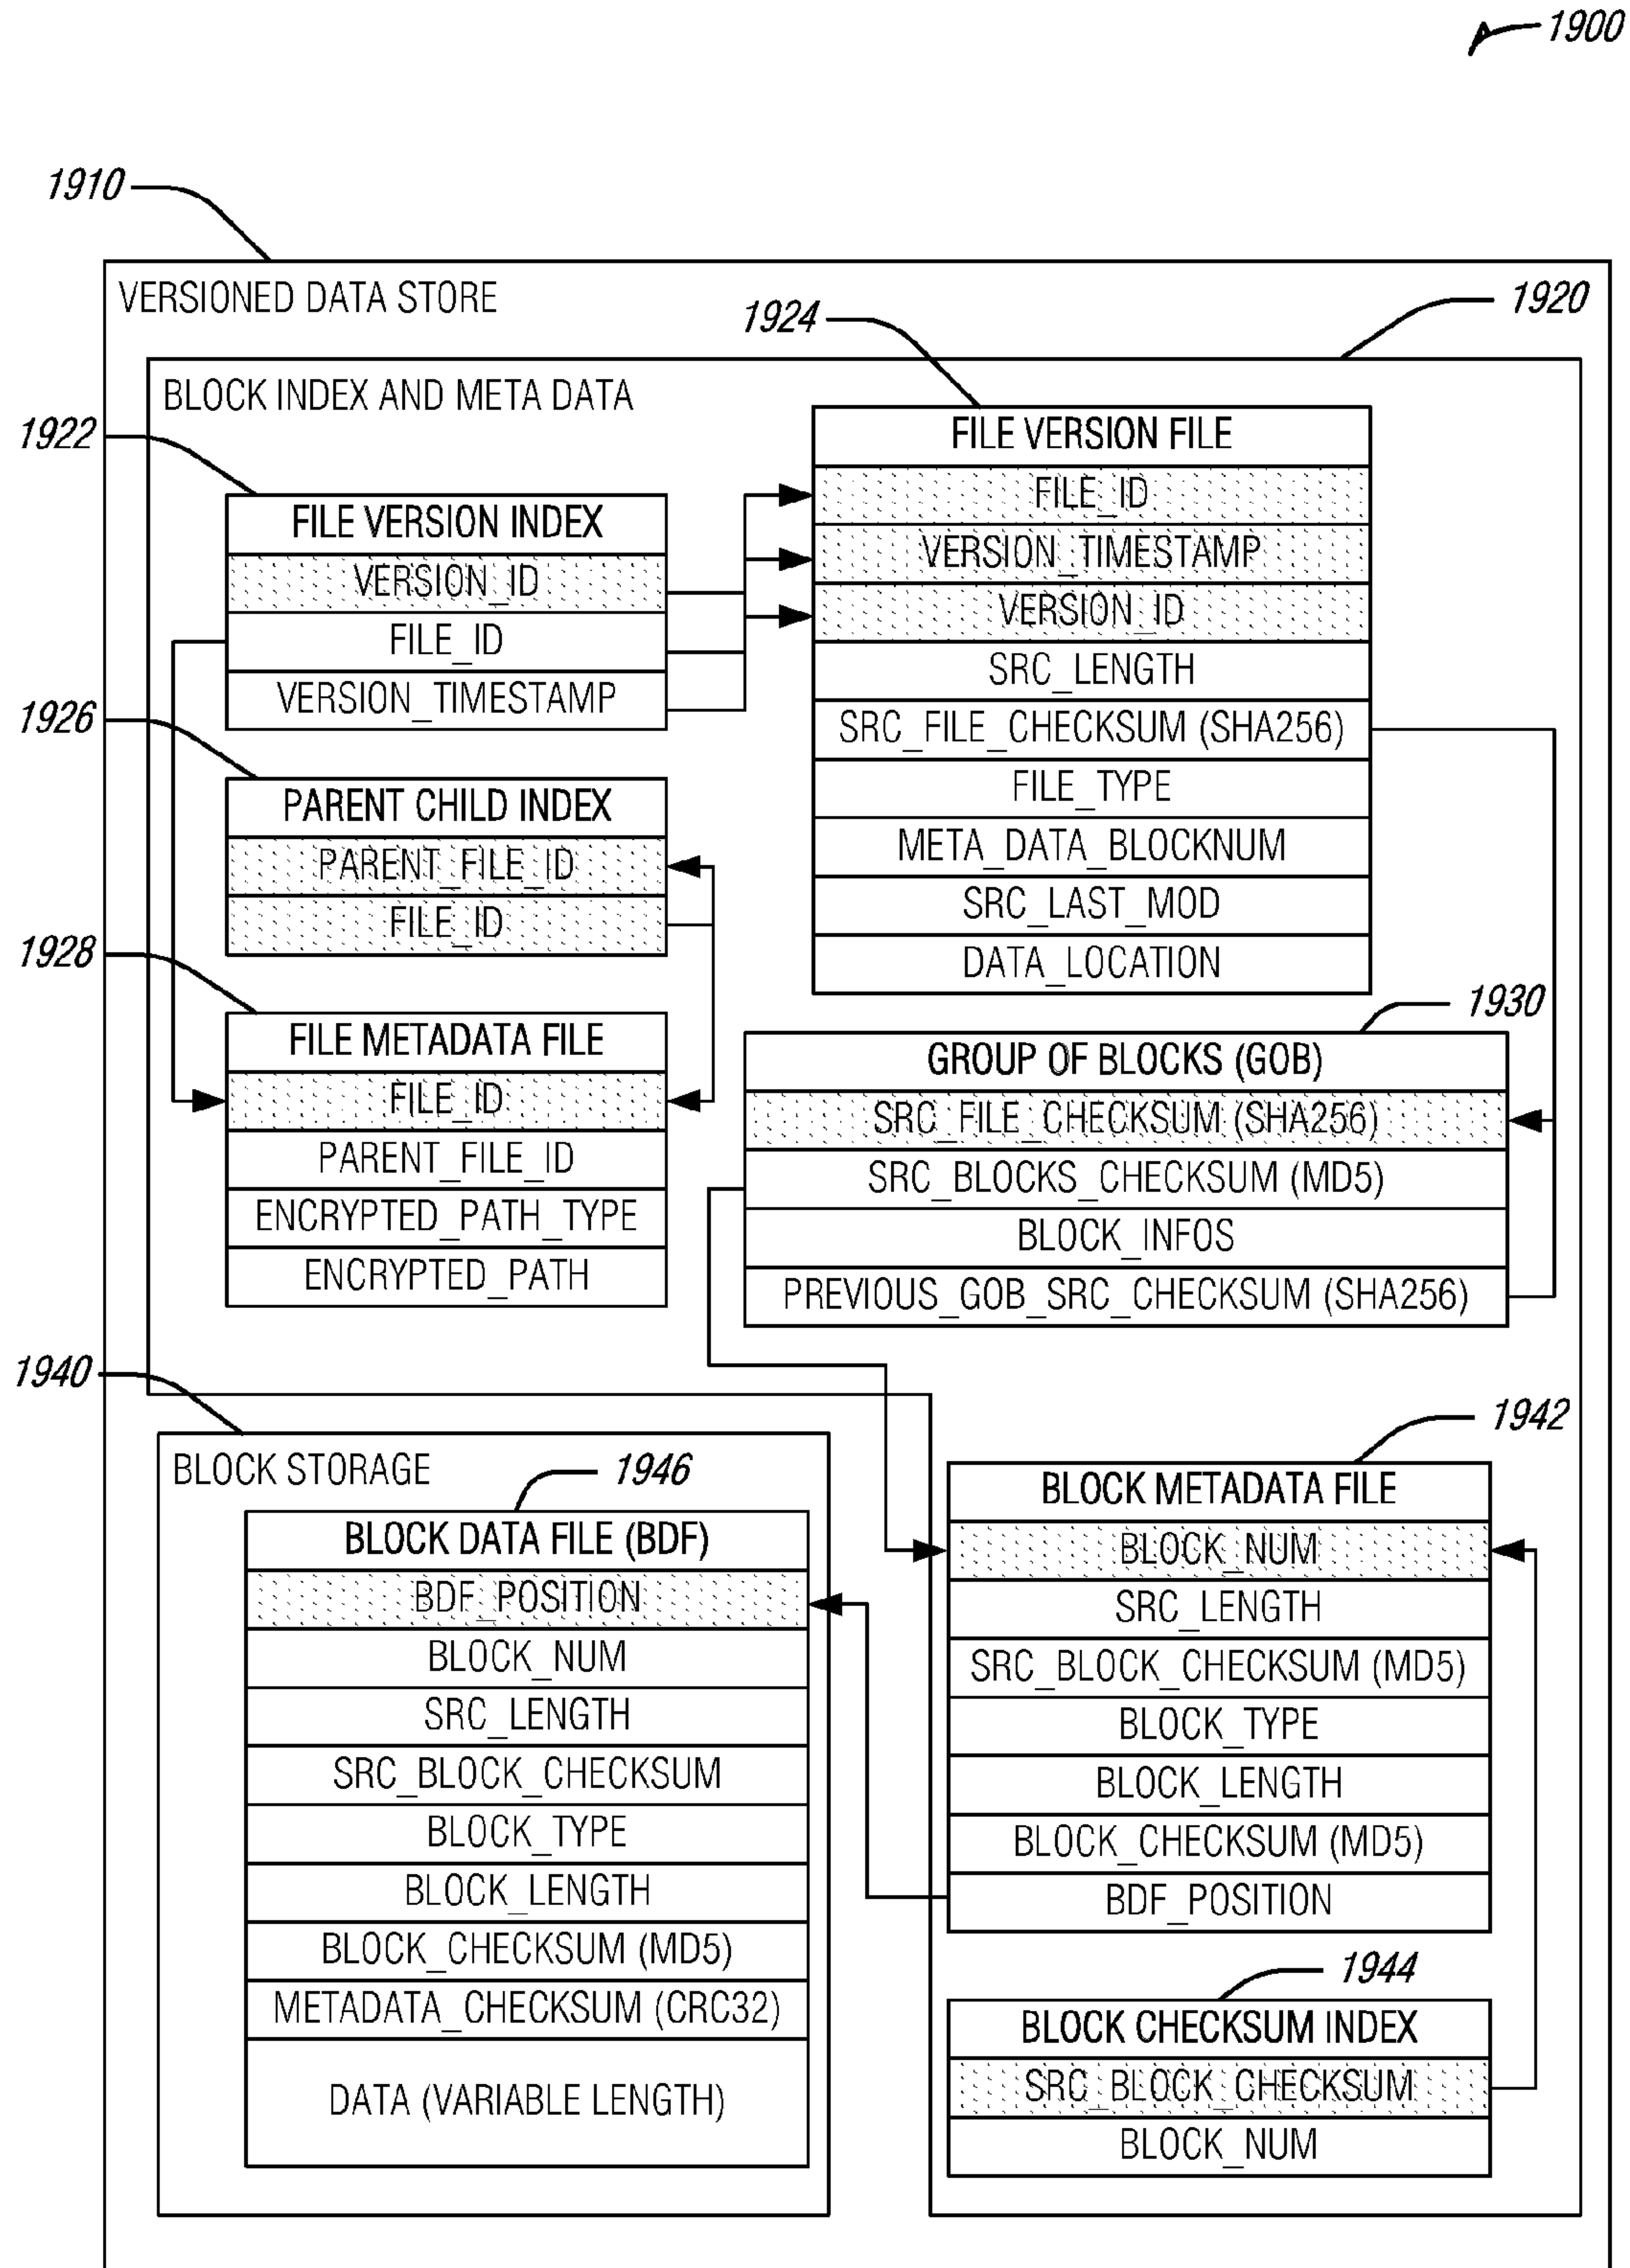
1900

1910

VERSIONED DATA STORE

1920

1924

BLOCK INDEX AND META DATA

1922

FILE VERSION FILE
FILE_ID
VERSION_TIMESTAMP
VERSION_ID
SRC_LENGTH
SRC_FILE_CHECKSUM (SHA256)
FILE_TYPE
META_DATA_BLOCKNUM
SRC_LAST_MOD
DATA_LOCATION

FILE VERSION INDEX
VERSION_ID
FILE_ID
VERSION_TIMESTAMP

1926

PARENT CHILD INDEX
PARENT_FILE_ID
FILE_ID

1928

FILE METADATA FILE
FILE_ID
PARENT_FILE_ID
ENCRYPTED_PATH_TYPE
ENCRYPTED_PATH

1930

GROUP OF BLOCKS (GOB)
SRC_FILE_CHECKSUM (SHA256)
SRC_BLOCKS_CHECKSUM (MD5)
BLOCK_INFOS
PREVIOUS_GOB_SRC_CHECKSUM (SHA256)

1940

1942

BLOCK STORAGE

1946

BLOCK DATA FILE (BDF)
BDF_POSITION
BLOCK_NUM
SRC_LENGTH
SRC_BLOCK_CHECKSUM
BLOCK_TYPE
BLOCK_LENGTH
BLOCK_CHECKSUM (MD5)
METADATA_CHECKSUM (CRC32)
DATA (VARIABLE LENGTH)

BLOCK METADATA FILE
BLOCK_NUM
SRC_LENGTH
SRC_BLOCK_CHECKSUM (MD5)
BLOCK_TYPE
BLOCK_LENGTH
BLOCK_CHECKSUM (MD5)
BDF_POSITION

1944

BLOCK CHECKSUM INDEX
SRC_BLOCK_CHECKSUM
BLOCK_NUM